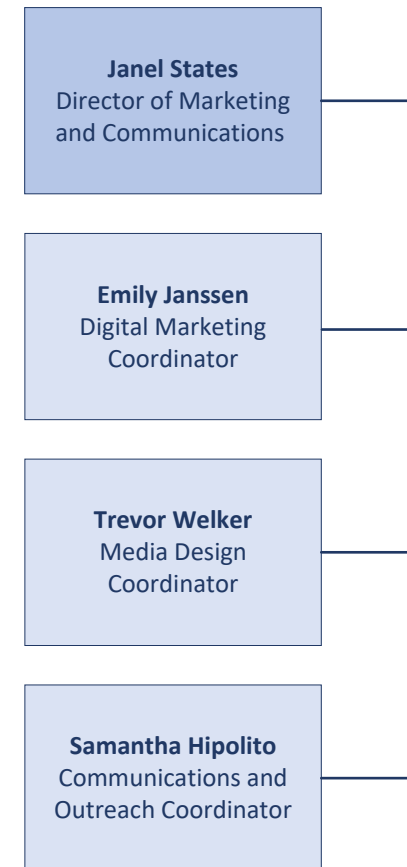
**Janel States**
Director of Marketing and Communications

**Emily Janssen**
Digital Marketing Coordinator

**Trevor Welker**
Media Design Coordinator

**Samantha Hipolito**
Communications and Outreach Coordinator